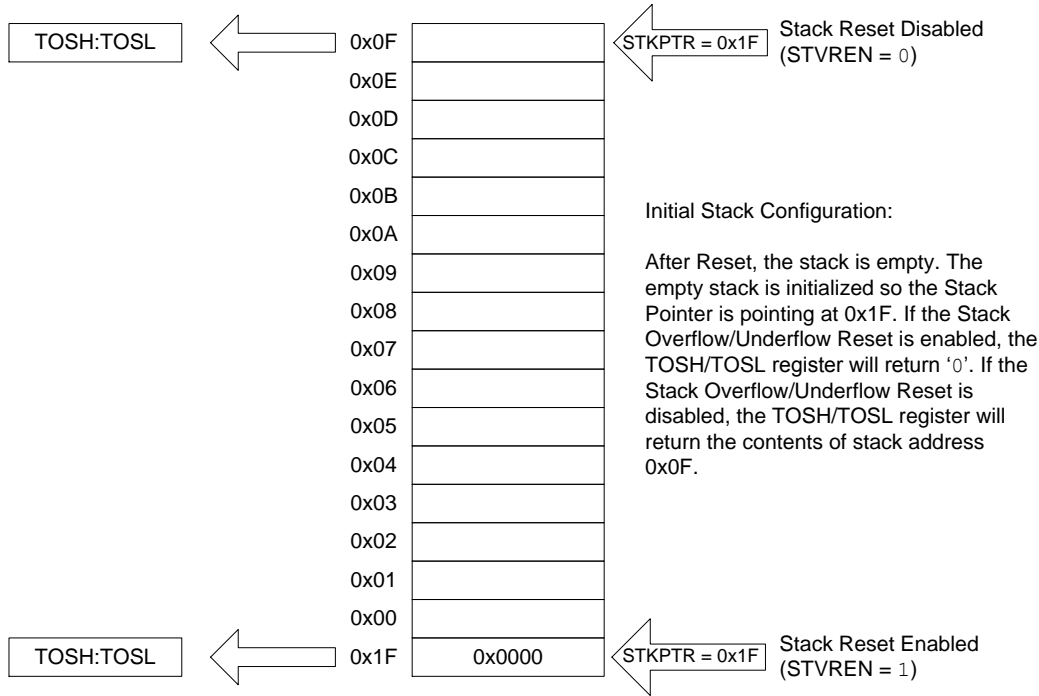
TOSH:TOSL

0x0F

STKPTR = 0x1F

Stack Reset Disabled (STVREN = 0)

0x0E

0x0D

0x0C

0x0B

0x0A

0x09

0x08

0x07

0x06

0x05

0x04

0x03

0x02

0x01

0x00

Initial Stack Configuration:

After Reset, the stack is empty. The empty stack is initialized so the Stack Pointer is pointing at 0x1F. If the Stack Overflow/Underflow Reset is enabled, the TOSH/TOSL register will return '0'. If the Stack Overflow/Underflow Reset is disabled, the TOSH/TOSL register will return the contents of stack address 0x0F.

TOSH:TOSL

0x1F

0x0000

STKPTR = 0x1F

Stack Reset Enabled (STVREN = 1)